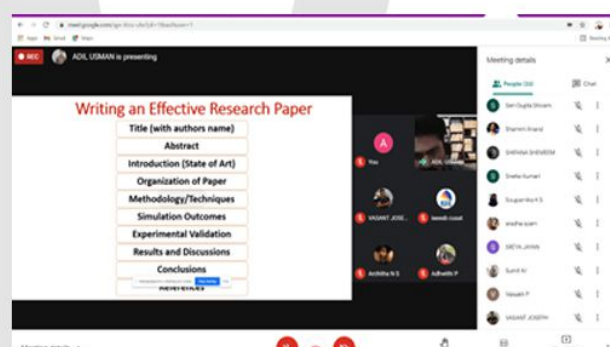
REC ADIL USMAN is presenting

Writing an Effective Research Paper

Title (with authors name)

Abstract

Introduction (State of Art)

Organization of Paper

Methodology/Techniques

Simulation Outcomes

Experimental Validation

Results and Discussions

Conclusions

References

You

ADIL USMAN

VASANT JOSE...

Anshitha N S

Adhwith P

Meeting details

People (16)

Chat

Sen Gupta Shivam

Shammi Anand

SHIFANA SHEMEEM

Sneha Kumari

Sougandha K S

sneha suam

SREYA JAYAN

Sumit Kr

Vasanth P

VASANT JOSEPH